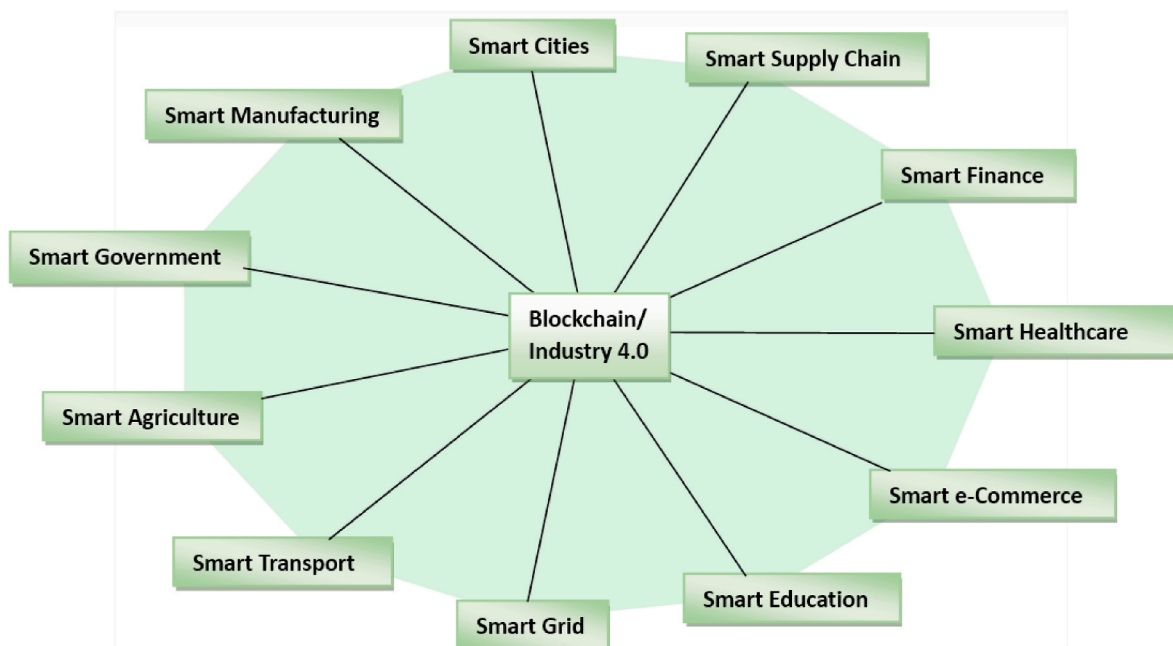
Smart Cities

Smart Supply Chain

Smart Manufacturing

Smart Finance

Smart Government

Blockchain/ Industry 4.0

Smart Healthcare

Smart Agriculture

Smart e-Commerce

Smart Transport

Smart Education

Smart Grid